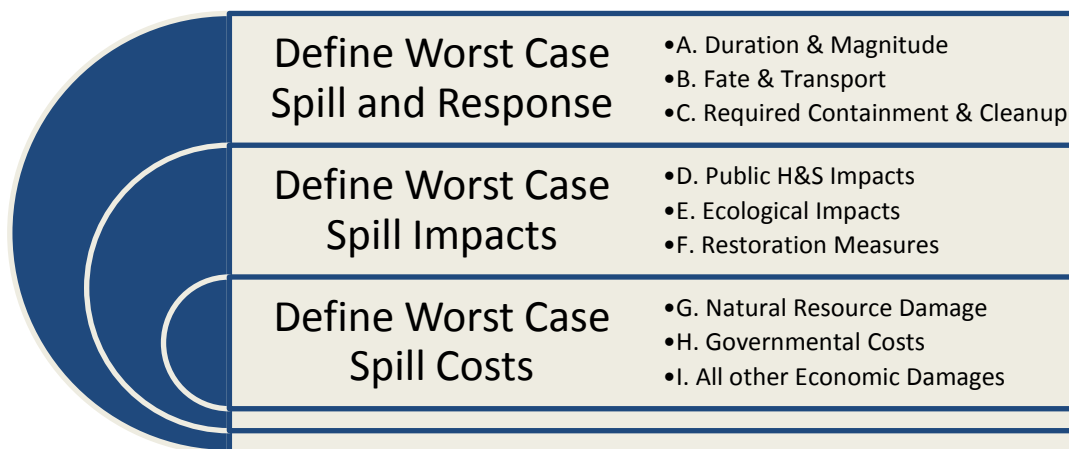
Define Worst Case Spill and Response

•A. Duration & Magnitude
•B. Fate & Transport
•C. Required Containment & Cleanup

Define Worst Case Spill Impacts

•D. Public H&S Impacts
•E. Ecological Impacts
•F. Restoration Measures

Define Worst Case Spill Costs

•G. Natural Resource Damage
•H. Governmental Costs
•I. All other Economic Damages